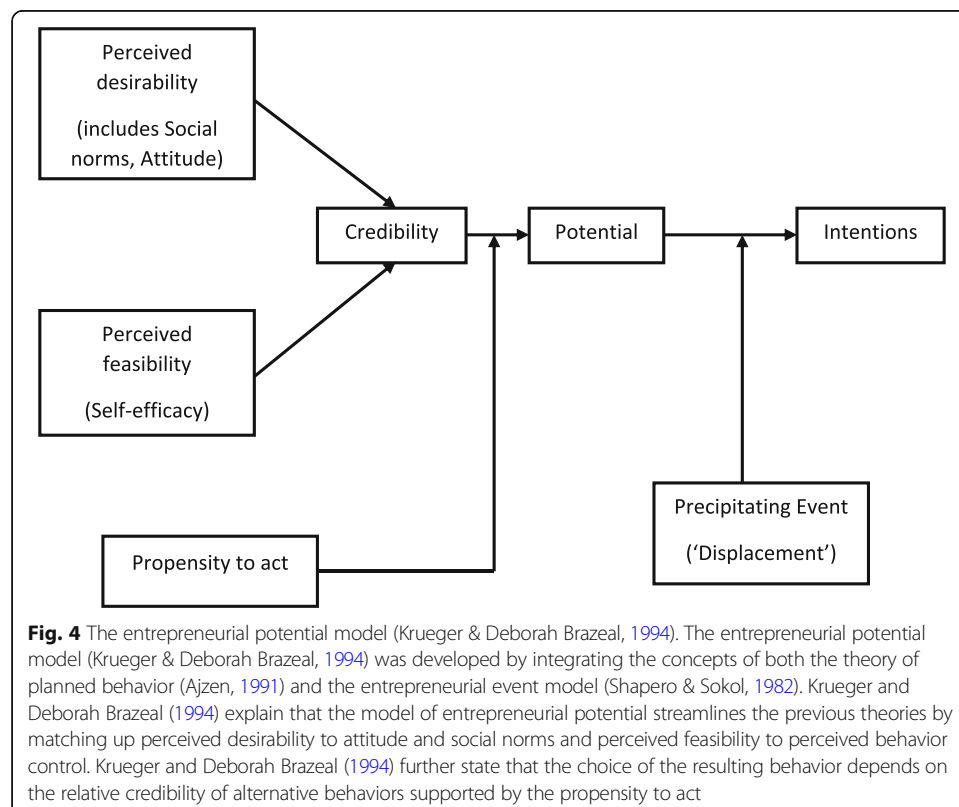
Perceived desirability

(includes Social norms, Attitude)

Credibility

Potential

Intentions

Perceived feasibility

(Self-efficacy)

Propensity to act

Precipitating Event

('Displacement')

**Fig. 4** The entrepreneurial potential model (Krueger & Deborah Brazeal, 1994). The entrepreneurial potential model (Krueger & Deborah Brazeal, 1994) was developed by integrating the concepts of both the theory of planned behavior (Ajzen, 1991) and the entrepreneurial event model (Shapero & Sokol, 1982). Krueger and Deborah Brazeal (1994) explain that the model of entrepreneurial potential streamlines the previous theories by matching up perceived desirability to attitude and social norms and perceived feasibility to perceived behavior control. Krueger and Deborah Brazeal (1994) further state that the choice of the resulting behavior depends on the relative credibility of alternative behaviors supported by the propensity to act